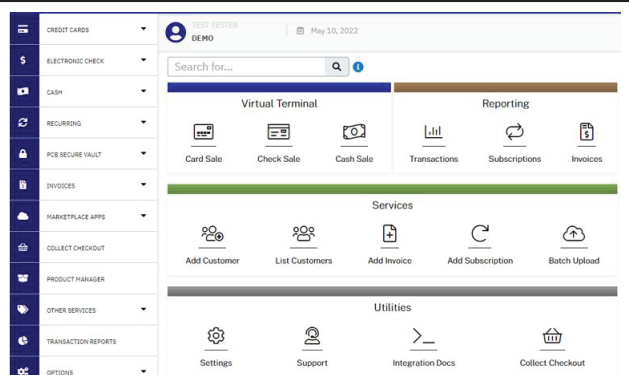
CREDIT CARDS
ELECTRONIC CHECK
CASH
RECURRING
PCB SECURE VAULT
INVOICES
MARKETPLACE APPS
COLLECT CHECKOUT
PRODUCT MANAGER
OTHER SERVICES
TRANSACTION REPORTS
OPTIONS

TEST TESTER
DEMO

May 10, 2022

Search for...

Virtual Terminal
Card Sale
Check Sale
Cash Sale

Reporting
Transactions
Subscriptions
Invoices

Services
Add Customer
List Customers
Add Invoice
Add Subscription
Batch Upload

Utilities
Settings
Support
Integration Docs
Collect Checkout